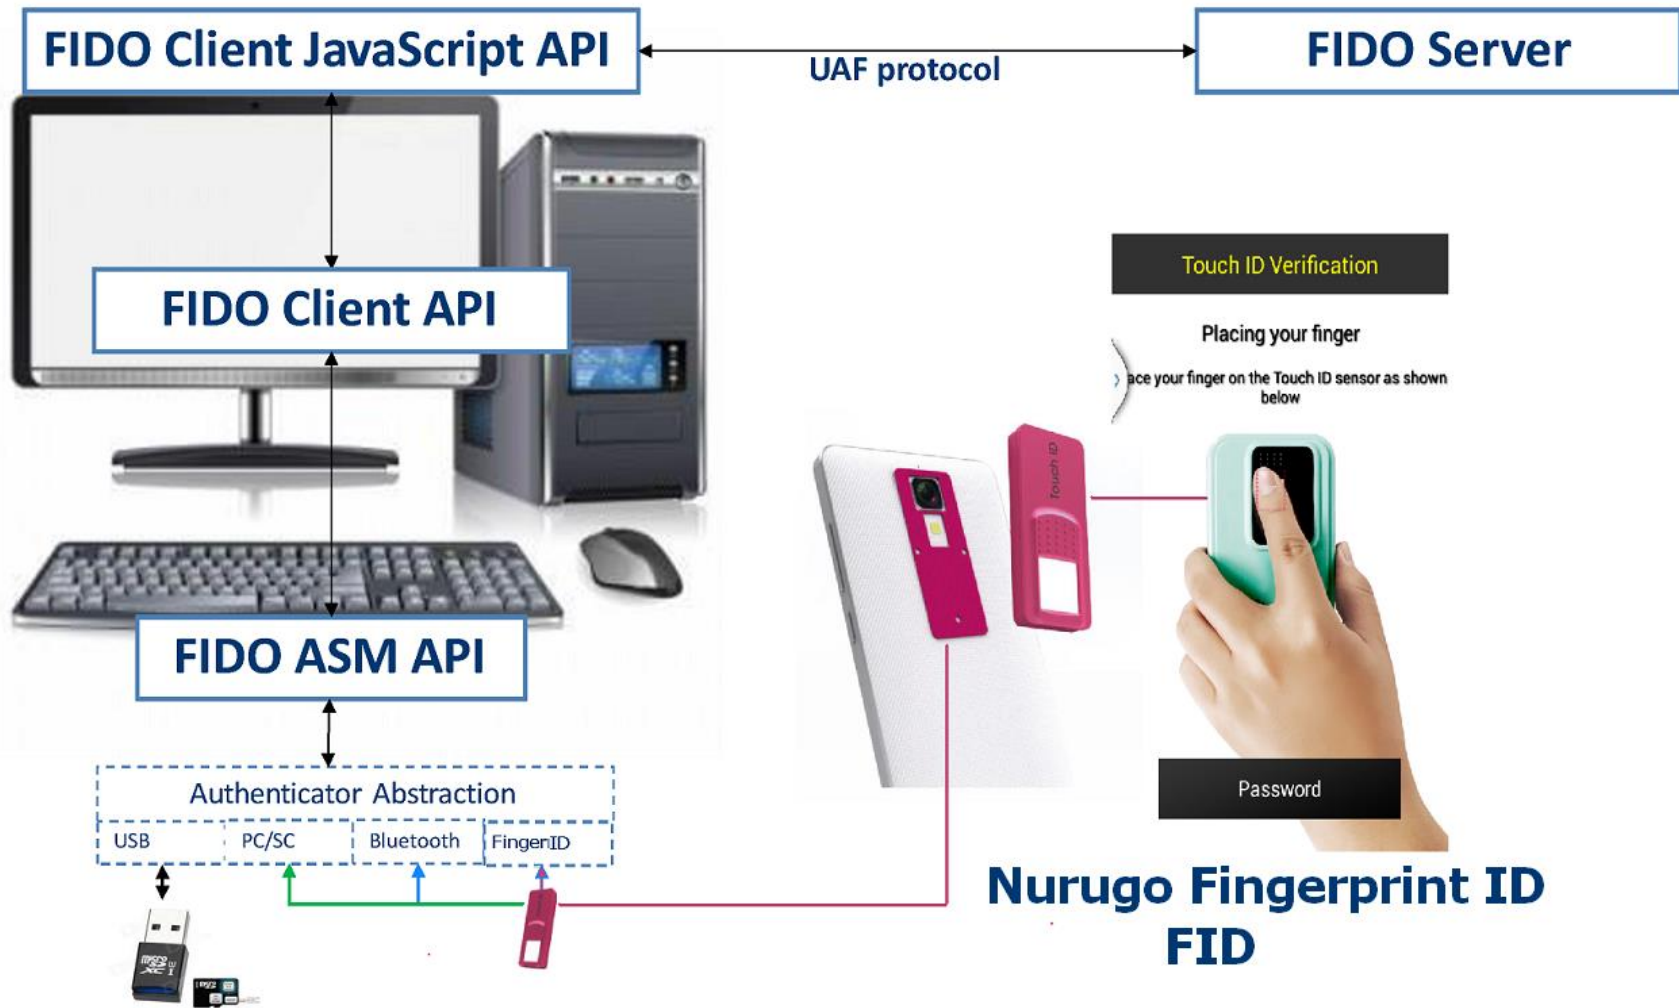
FIDO Client JavaScript API

UAF protocol

FIDO Server

FIDO Client API

Touch ID Verification

Placing your finger

ace your finger on the Touch ID sensor as shown below

Touch ID

FIDO ASM API

Authenticator Abstraction

| USB | PC/SC | Bluetooth | FingerID |
|---|---|---|---|

Password

Nurugo Fingerprint ID FID